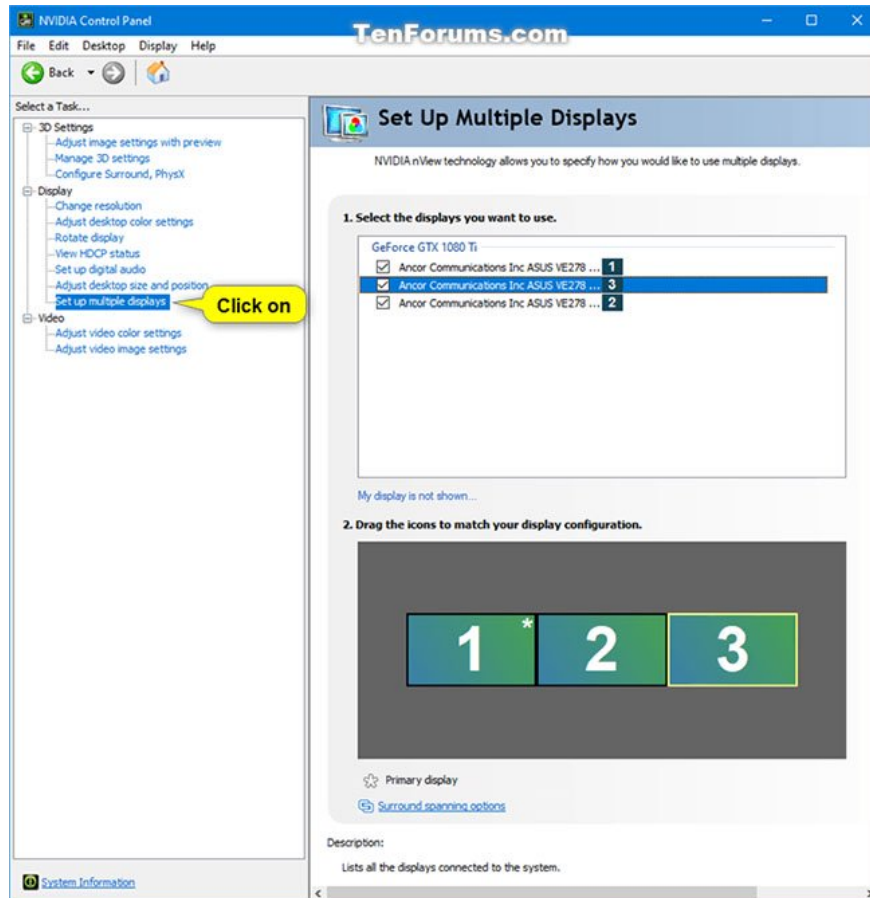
NVIDIA Control Panel

TenForums.com

File Edit Desktop Display Help

Back

Select a Task...

3D Settings
Adjust image settings with preview
Manage 3D settings
Configure Surround, PhysX
Display
Change resolution
Adjust desktop color settings
Rotate display
View HDCP status
Set up digital audio
Adjust desktop size and position
Set up multiple displays
Video
Adjust video color settings
Adjust video image settings

Click on

System Information

Set Up Multiple Displays

NVIDIA nView technology allows you to specify how you would like to use multiple displays.

1. Select the displays you want to use.

GeForce GTX 1080 Ti
Ancor Communications Inc ASUS VE278 ... 1
Ancor Communications Inc ASUS VE278 ... 3
Ancor Communications Inc ASUS VE278 ... 2

My display is not shown...

2. Drag the icons to match your display configuration.

1 * 2 3

Primary display

Surround spanning options

Description:

Lists all the displays connected to the system.